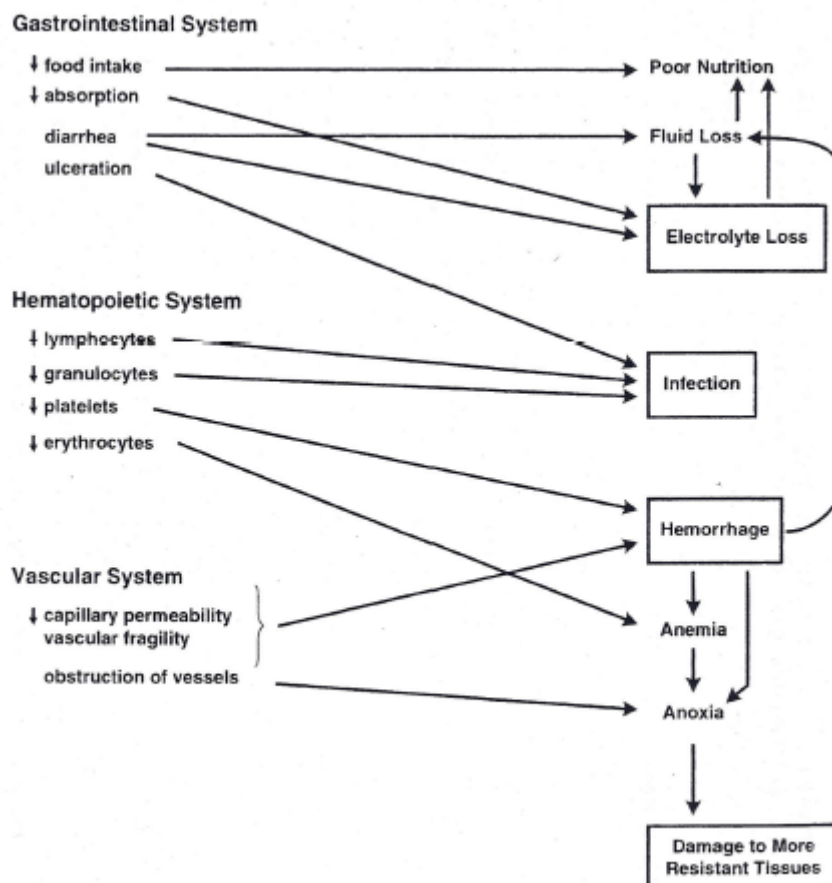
Gastrointestinal System

↓ food intake

↓ absorption

diarrhea

ulceration

Poor Nutrition

Fluid Loss

Electrolyte Loss

Hematopoietic System

↓ lymphocytes

↓ granulocytes

↓ platelets

↓ erythrocytes

Infection

Hemorrhage

Vascular System

↓ capillary permeability
vascular fragility

obstruction of vessels

Anemia

Anoxia

Damage to More Resistant Tissues